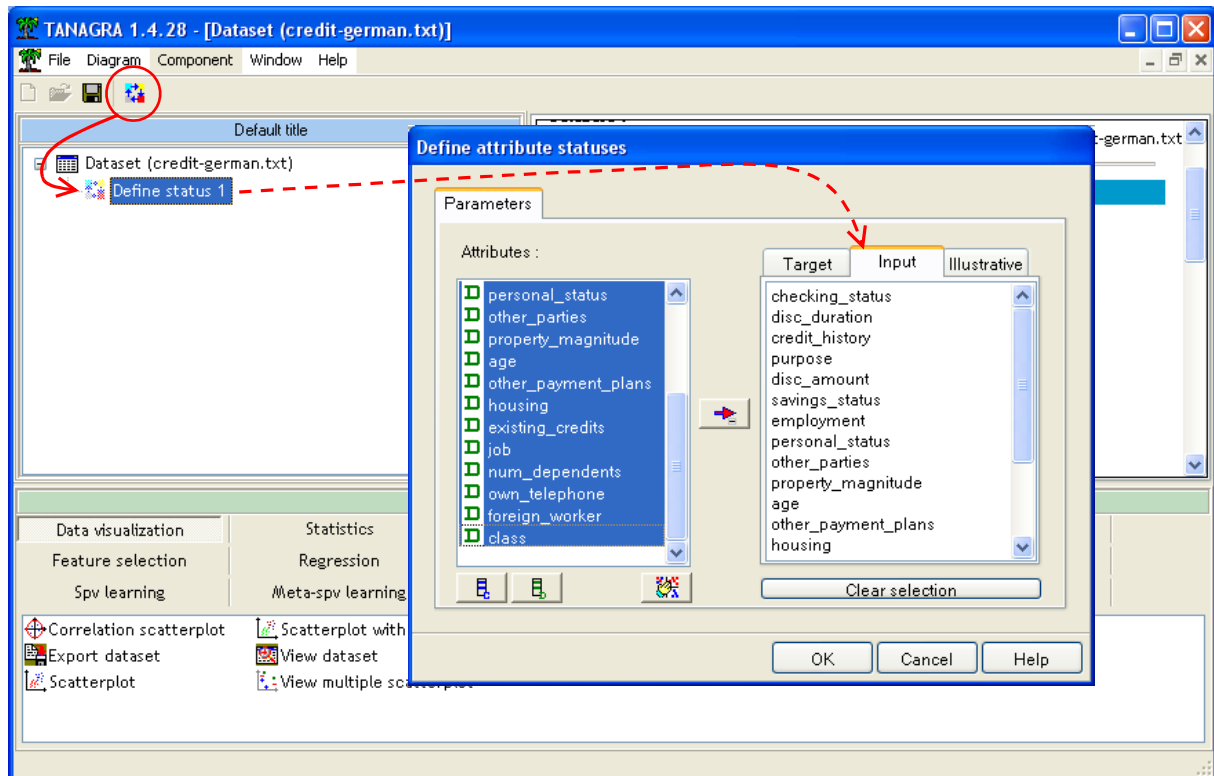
TANAGRA 1.4.28 - [Dataset (credit-german.txt)]

File Diagram Component Window Help

Default title

Dataset (credit-german.txt)
Define status 1

-german.txt

Define attribute statuses

Parameters

Attributes :

D personal_status
D other_parties
D property_magnitude
D age
D other_payment_plans
D housing
D existing_credits
D job
D num_dependents
D own_telephone
D foreign_worker
D class

Target Input Illustrative

checking_status
disc_duration
credit_history
purpose
disc_amount
savings_status
employment
personal_status
other_parties
property_magnitude
age
other_payment_plans
housing

Clear selection

OK Cancel Help

Data visualization | Statistics
Feature selection | Regression
Spv learning | Meta-spv learning

Correlation scatterplot
Scatterplot with
Export dataset
View dataset
Scatterplot
View multiple scatterplot